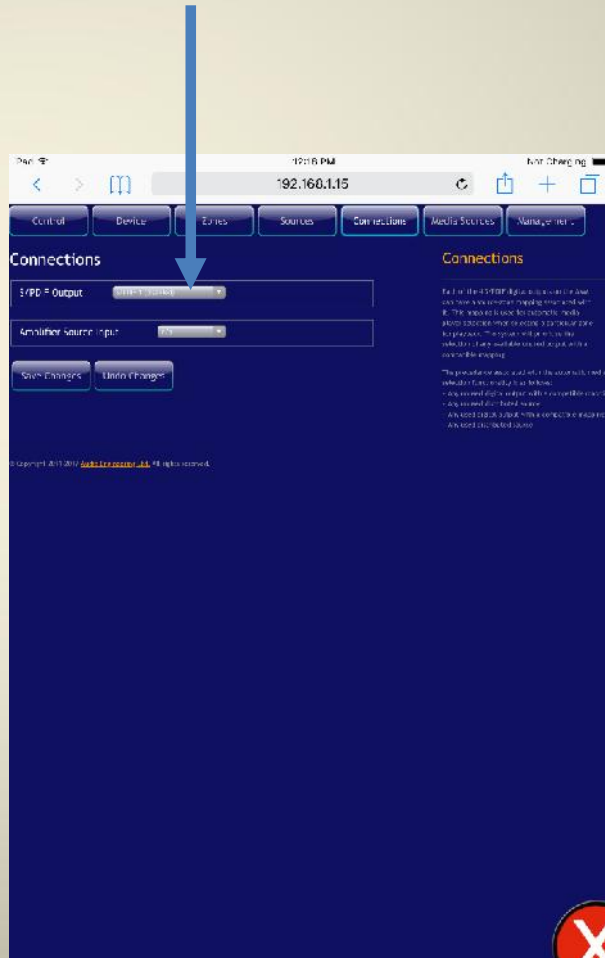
iPad 12:16 PM Not Charging

192.168.1.15

Control | Device | Zones | Sources | Connections | Media Sources | Management

Connections

S/PDIF Output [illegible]

Amplifier Source Input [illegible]

Save Changes | Undo Changes

Connections

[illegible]

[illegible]

© Copyright 2011-2017 Audio Engineering Ltd. All rights reserved.